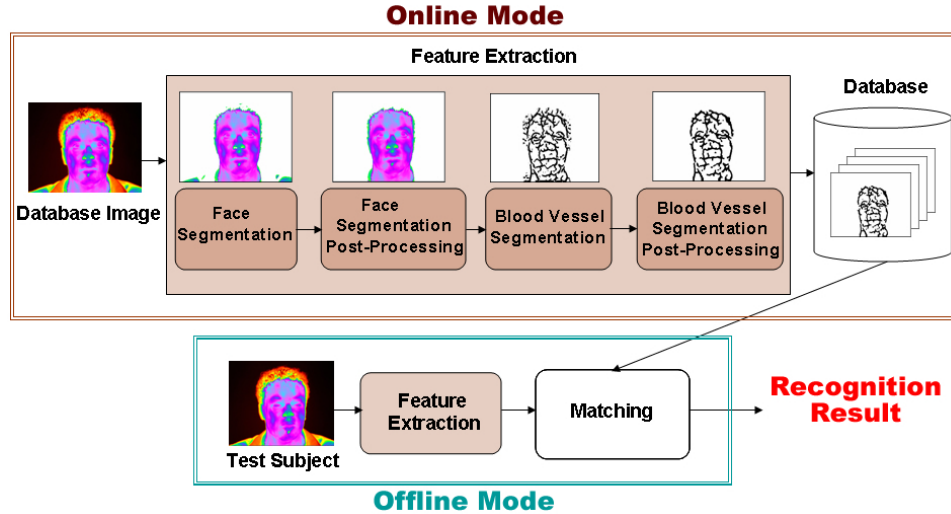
Online Mode

Feature Extraction

Database

Database Image

Face Segmentation

Face Segmentation Post-Processing

Blood Vessel Segmentation

Blood Vessel Segmentation Post-Processing

Test Subject

Feature Extraction

Matching

Recognition Result

Offline Mode